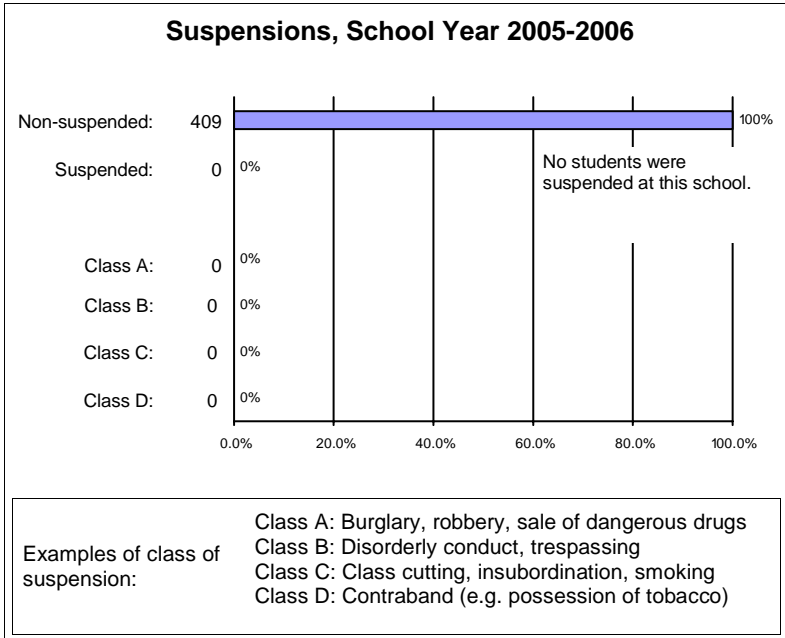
Suspensions, School Year 2005-2006

Non-suspended: 409
100%

Suspended: 0
0%

No students were suspended at this school.

Class A: 0
0%

Class B: 0
0%

Class C: 0
0%

Class D: 0
0%

0.0% 20.0% 40.0% 60.0% 80.0% 100.0%

Examples of class of suspension:

Class A: Burglary, robbery, sale of dangerous drugs
Class B: Disorderly conduct, trespassing
Class C: Class cutting, insubordination, smoking
Class D: Contraband (e.g. possession of tobacco)